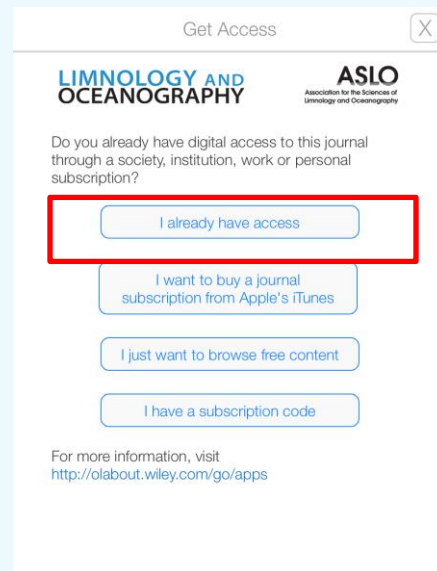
Get Access

X

LIMNOLOGY AND OCEANOGRAPHY

ASLO
Association for the Sciences of Limnology and Oceanography

Do you already have digital access to this journal through a society, institution, work or personal subscription?

I already have access

I want to buy a journal subscription from Apple's iTunes

I just want to browse free content

I have a subscription code

For more information, visit http://olabout.wiley.com/go/apps